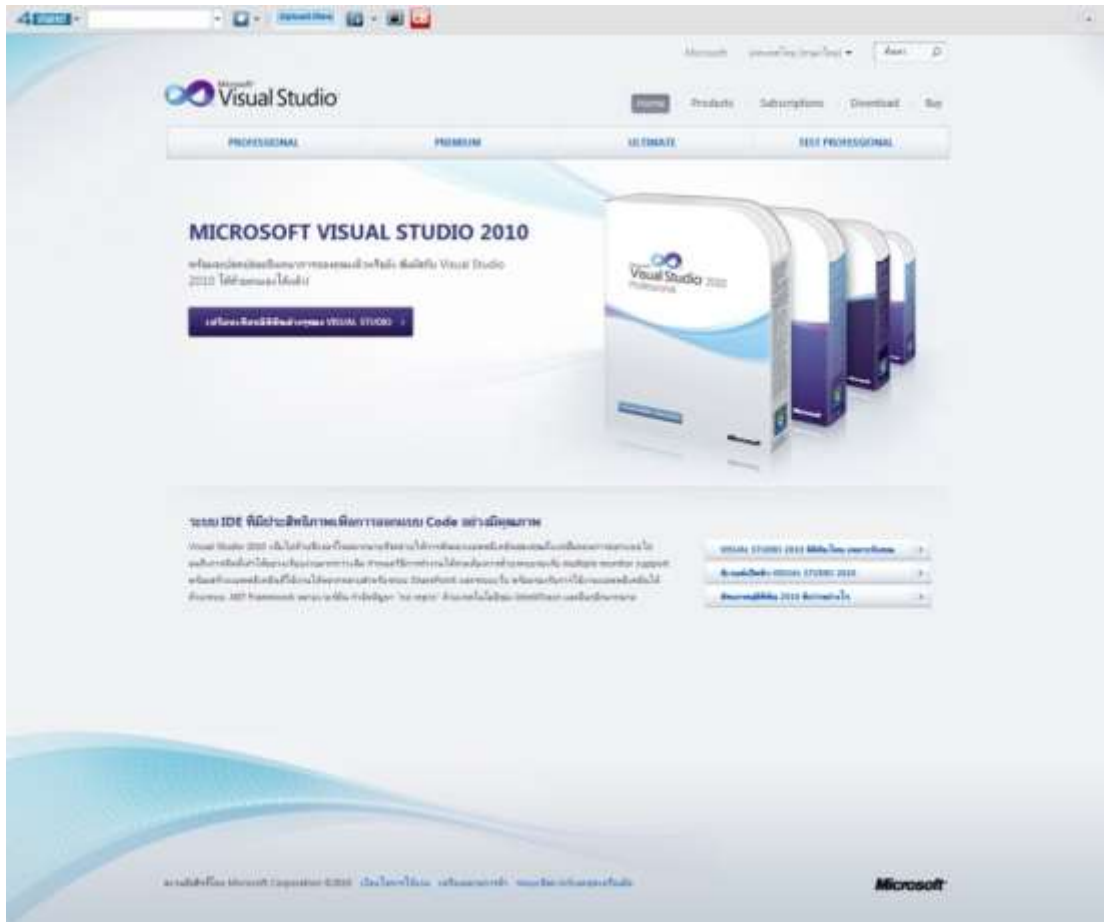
Microsoft  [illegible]  ค้นหา

Microsoft Visual Studio

Home  Products  Subscriptions  Download  Buy

PROFESSIONAL  PREMIUM  ULTIMATE  TEST PROFESSIONAL

MICROSOFT VISUAL STUDIO 2010

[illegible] Visual Studio 2010 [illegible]

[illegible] VISUAL STUDIO

Visual Studio 2010 Professional

Microsoft

ระบบ IDE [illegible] Code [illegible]

Visual Studio 2010 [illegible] .NET Framework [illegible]

VISUAL STUDIO 2010 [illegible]

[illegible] VISUAL STUDIO 2010

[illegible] 2010 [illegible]

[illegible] Microsoft Corporation ©2010 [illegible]

Microsoft